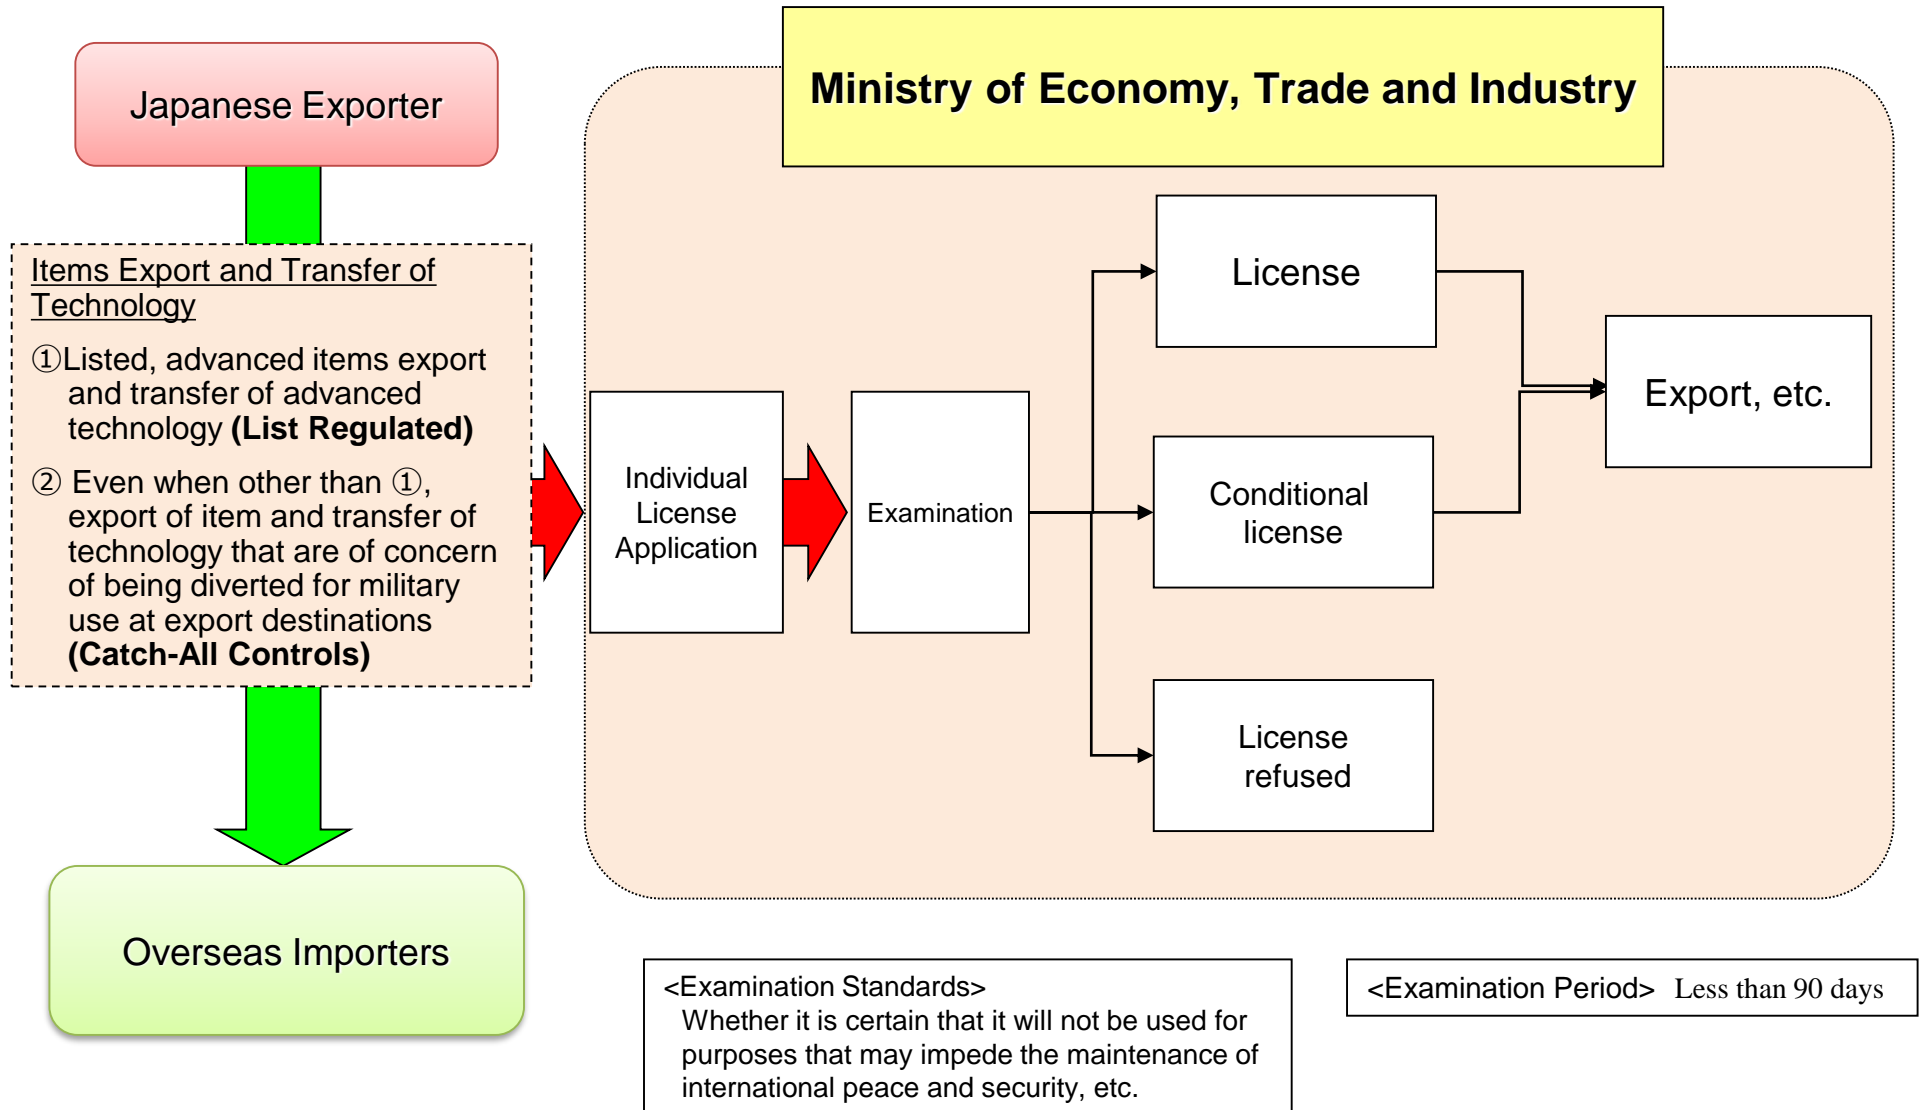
Japanese Exporter

Items Export and Transfer of Technology

①Listed, advanced items export and transfer of advanced technology **(List Regulated)**

② Even when other than ①, export of item and transfer of technology that are of concern of being diverted for military use at export destinations **(Catch-All Controls)**

Overseas Importers

Ministry of Economy, Trade and Industry

Individual License Application

Examination

License

Conditional license

License refused

Export, etc.

<Examination Standards>
Whether it is certain that it will not be used for purposes that may impede the maintenance of international peace and security, etc.

<Examination Period> Less than 90 days